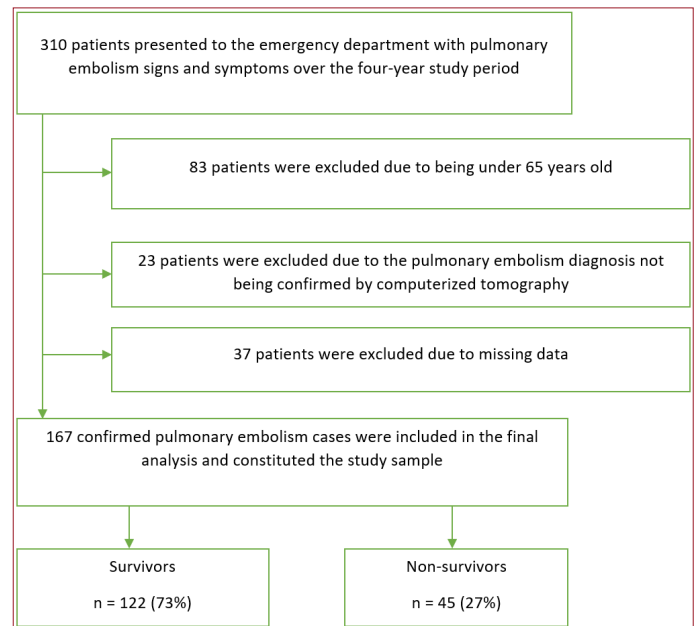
310 patients presented to the emergency department with pulmonary embolism signs and symptoms over the four-year study period

83 patients were excluded due to being under 65 years old

23 patients were excluded due to the pulmonary embolism diagnosis not being confirmed by computerized tomography

37 patients were excluded due to missing data

167 confirmed pulmonary embolism cases were included in the final analysis and constituted the study sample

Survivors

n = 122 (73%)

Non-survivors

n = 45 (27%)